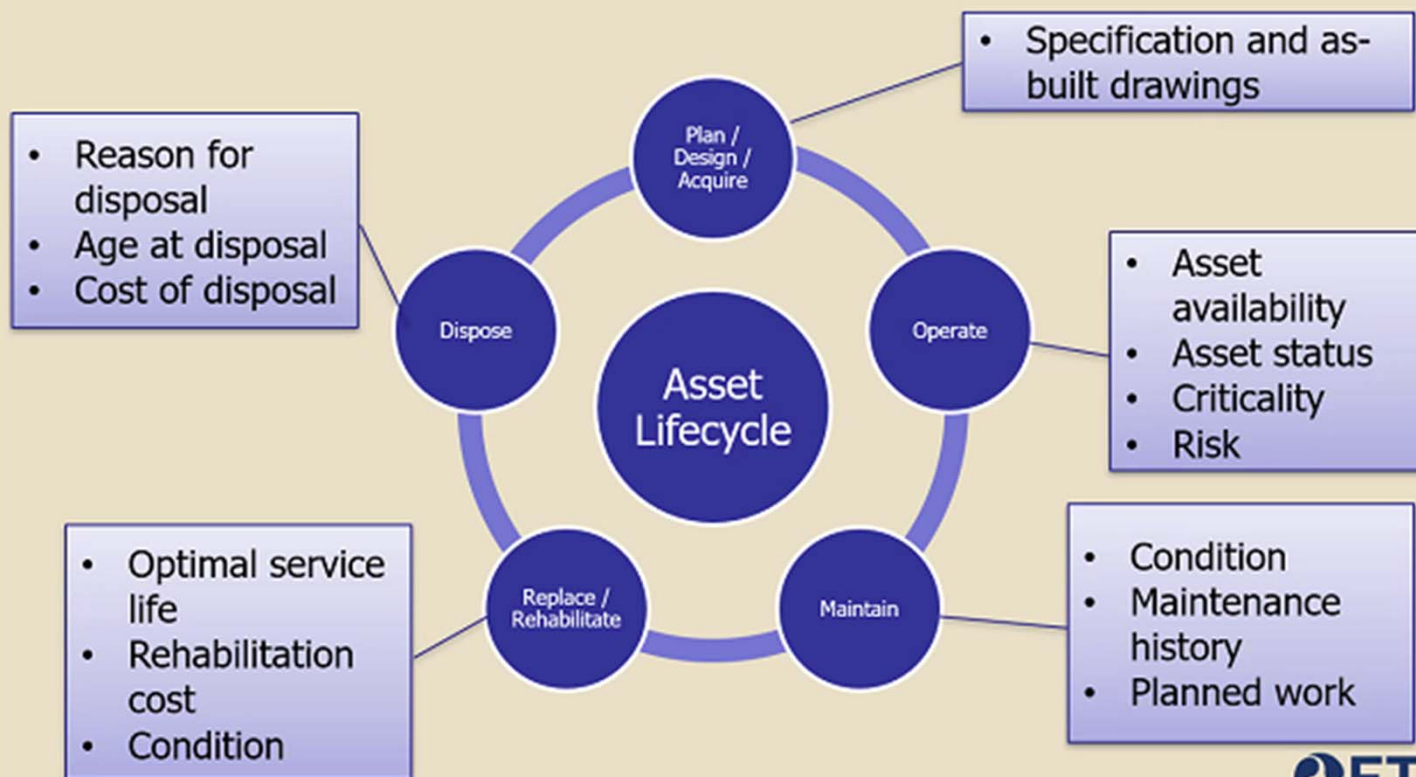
- Specification and as-built drawings

- Reason for disposal
- Age at disposal
- Cost of disposal

Plan / Design / Acquire

Dispose

Asset Lifecycle

Operate

- Asset availability
- Asset status
- Criticality
- Risk

Replace / Rehabilitate

Maintain

- Optimal service life
- Rehabilitation cost
- Condition

- Condition
- Maintenance history
- Planned work

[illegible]